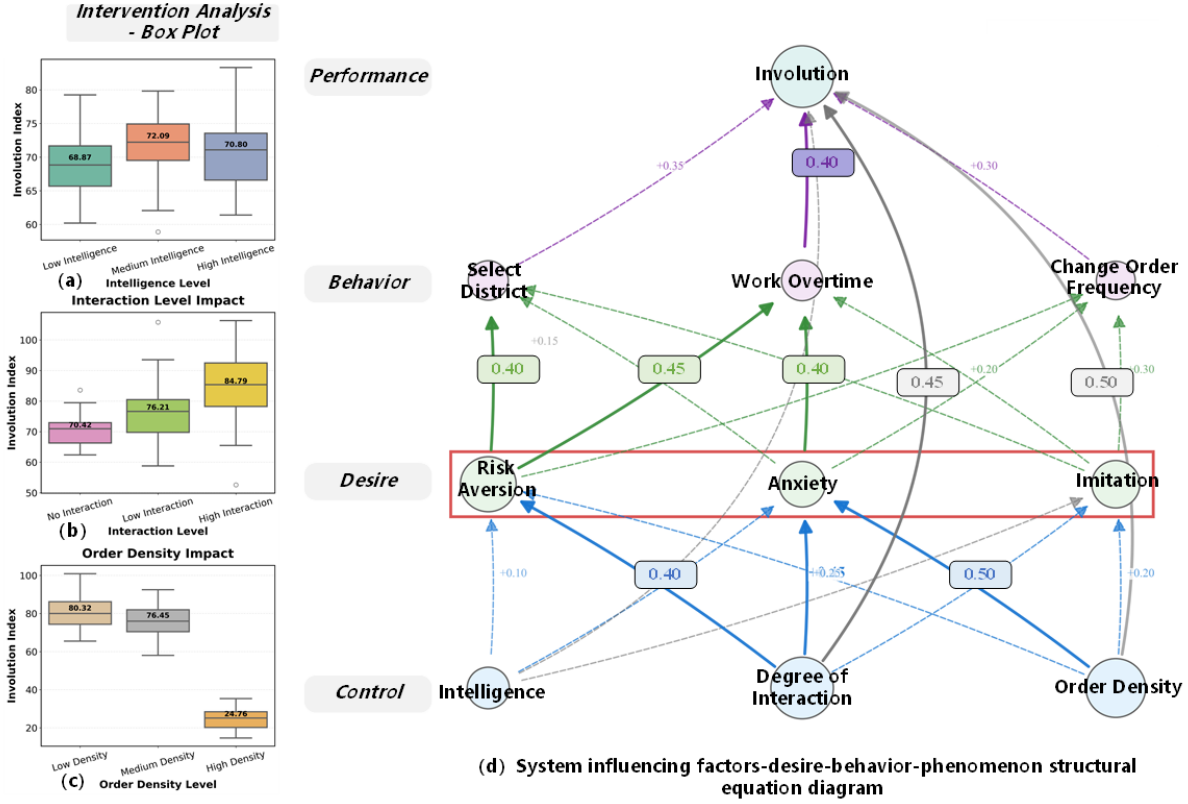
Intervention Analysis - Box Plot

Involution Index

80
75
70
65
60

68.87
72.09
70.80

Low Intelligence
Medium Intelligence
High Intelligence

(a) Intelligence Level

Interaction Level Impact

Involution Index

100
90
80
70
60
50

70.42
76.21
84.79

No Interaction
Low Interaction
High Interaction

(b) Interaction Level

Order Density Impact

Involution Index

100
80
60
40
20

80.32
76.45
24.76

Low Density
Medium Density
High Density

(c) Order Density Level

Performance

Behavior

Desire

Control

Involution

+0.35
+0.30
0.40

Select District
Work Overtime
Change Order Frequency

+0.15
0.40
0.45
0.40
+0.20
0.45
0.50
+0.30

Risk Aversion
Anxiety
Imitation

+0.10
0.40
+0.25
0.50
+0.20

Intelligence
Degree of Interaction
Order Density

(d) System influencing factors-desire-behavior-phenomenon structural equation diagram